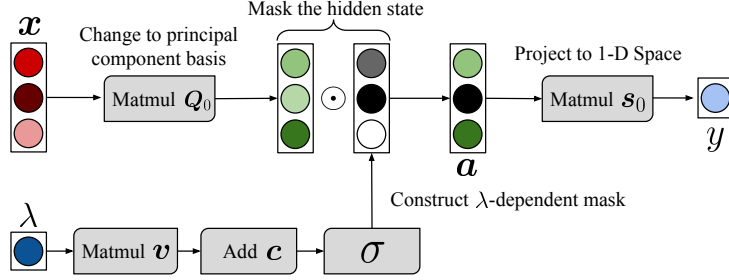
$\boldsymbol{x}$

Change to principal component basis

Matmul $\boldsymbol{Q}_0$

Mask the hidden state

$\odot$

$\boldsymbol{a}$

Project to 1-D Space

Matmul $\boldsymbol{s}_0$

$y$

$\lambda$

Matmul $\boldsymbol{v}$

Add $\boldsymbol{c}$

$\sigma$

Construct $\lambda$-dependent mask